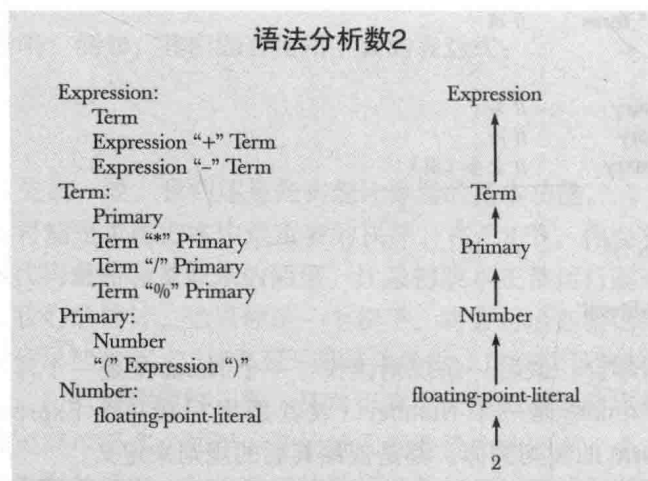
语法分析数2

Expression:
Term
Expression "+" Term
Expression "–" Term
Term:
Primary
Term "*" Primary
Term "/" Primary
Term "%" Primary
Primary:
Number
"(" Expression ")"
Number:
floating-point-literal

Expression
Term
Primary
Number
floating-point-literal
2